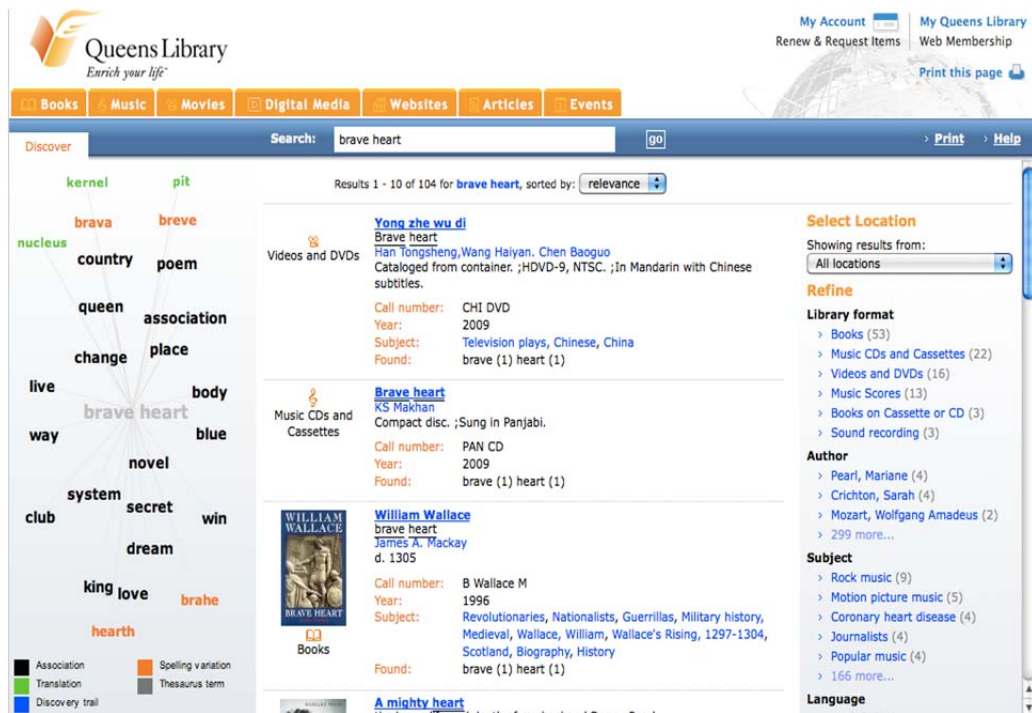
Queens Library
Enrich your life

My Account
Renew & Request Items

My Queens Library
Web Membership

Print this page

Books | Music | Movies | Digital Media | Websites | Articles | Events

Discover

Search: brave heart go

› Print › Help

kernel pit
brava breve
nucleus
country poem
queen association
change place
live body
brave heart
way blue
novel
system secret
club win
dream
king love brahe
hearth

Association
Translation
Discovery trail
Spelling variation
Thesaurus term

Results 1 - 10 of 104 for brave heart, sorted by: relevance

Videos and DVDs

Yong zhe wu di
Brave heart
Han Tongsheng,Wang Haiyan. Chen Baoguo
Cataloged from container. ;HDVD-9, NTSC. ;In Mandarin with Chinese subtitles.
Call number: CHI DVD
Year: 2009
Subject: Television plays, Chinese, China
Found: brave (1) heart (1)

Music CDs and Cassettes

Brave heart
KS Makhan
Compact disc. ;Sung in Panjabi.
Call number: PAN CD
Year: 2009
Found: brave (1) heart (1)

WILLIAM WALLACE
BRAVE HEART
Books

William Wallace
brave heart
James A. Mackay
d. 1305
Call number: B Wallace M
Year: 1996
Subject: Revolutionaries, Nationalists, Guerrillas, Military history, Medieval, Wallace, William, Wallace's Rising, 1297-1304, Scotland, Biography, History
Found: brave (1) heart (1)

A mighty heart

Select Location
Showing results from:
All locations

Refine
Library format
› Books (53)
› Music CDs and Cassettes (22)
› Videos and DVDs (16)
› Music Scores (13)
› Books on Cassette or CD (3)
› Sound recording (3)

Author
› Pearl, Mariane (4)
› Crichton, Sarah (4)
› Mozart, Wolfgang Amadeus (2)
› 299 more...

Subject
› Rock music (9)
› Motion picture music (5)
› Coronary heart disease (4)
› Journalists (4)
› Popular music (4)
› 166 more...

Language